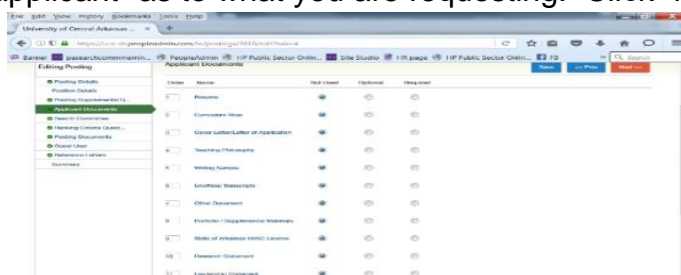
applicant" as to what you are requesting. Click

File Edit View History Bookmarks Tools Help

University of Central Arkansas ...

https://uca-sb.peopleadmin.com/hr/postings/3055/edit?tab=4

Banner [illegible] People/Admin HP Public Sector Onlin... Site Studio HR page HP Public Sector Onlin... FS

Search

Editing Posting

Posting Details

Position Details

Posting Supplemental Q...

Applicant Documents

Search Committee

Ranking Criteria Quest...

Posting Documents

Guest User

Reference Letters

Summary

Applicant Documents

Save

<< Prev

Next >>

| Order | Name | Not Used | Optional | Required |
|---|---|---|---|---|
| 1 | Resume | | | |
| 2 | Curriculum Vitae | | | |
| 3 | Cover Letter/Letter of Application | | | |
| 4 | Teaching Philosophy | | | |
| 5 | Writing Sample | | | |
| 6 | Unofficial Transcripts | | | |
| 7 | Other Document | | | |
| 8 | Portfolio / Supplemental Materials | | | |
| 9 | State of Arkansas HVAC License | | | |
| 10 | Research Statement | | | |
| 11 | Leadership Statement | | | |